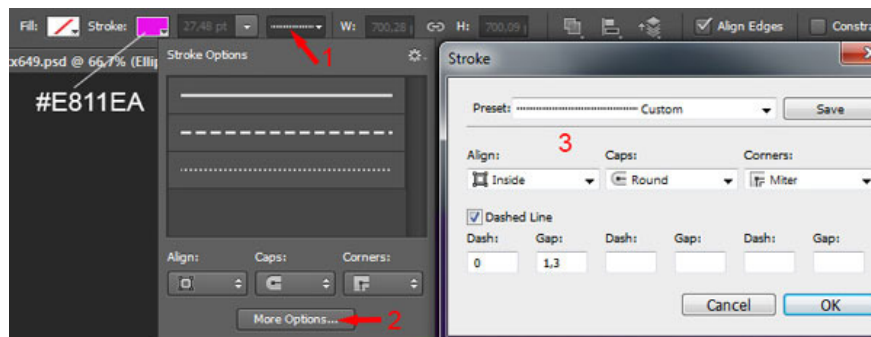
Fill: Stroke: 27,48 pt W: 700,28 H: 700,09 Align Edges Constra

x649.psd @ 66,7% (Ellip

#E811EA

Stroke Options

1

Align: Caps: Corners:

More Options...

2

Stroke

Preset: Custom Save

3

Align: Caps: Corners:

Inside Round Miter

Dashed Line

| Dash: | Gap: | Dash: | Gap: | Dash: | Gap: |
|---|---|---|---|---|---|
| 0 | 1,3 | | | | |

Cancel OK